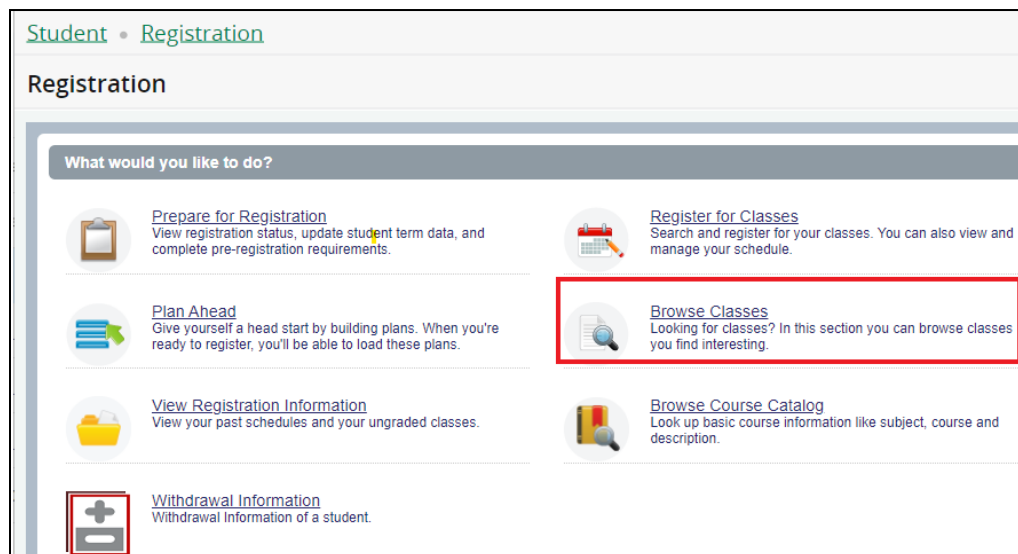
Student • Registration

Registration

What would you like to do?

Prepare for Registration
View registration status, update student term data, and complete pre-registration requirements.

Register for Classes
Search and register for your classes. You can also view and manage your schedule.

Plan Ahead
Give yourself a head start by building plans. When you're ready to register, you'll be able to load these plans.

Browse Classes
Looking for classes? In this section you can browse classes you find interesting.

View Registration Information
View your past schedules and your ungraded classes.

Browse Course Catalog
Look up basic course information like subject, course and description.

Withdrawal Information
Withdrawal Information of a student.